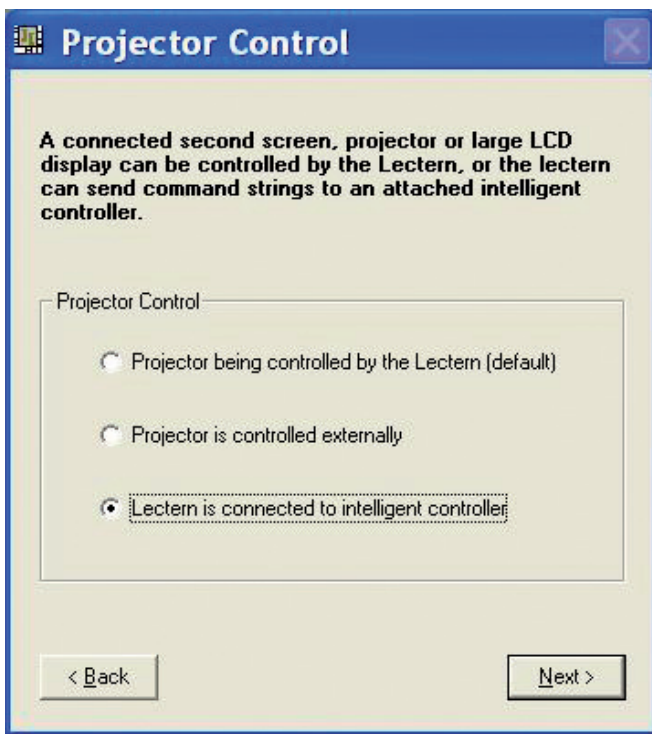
Projector Control

A connected second screen, projector or large LCD display can be controlled by the Lectern, or the lectern can send command strings to an attached intelligent controller.

Projector Control

Projector being controlled by the Lectern (default)

Projector is controlled externally

Lectern is connected to intelligent controller

< Back

Next >